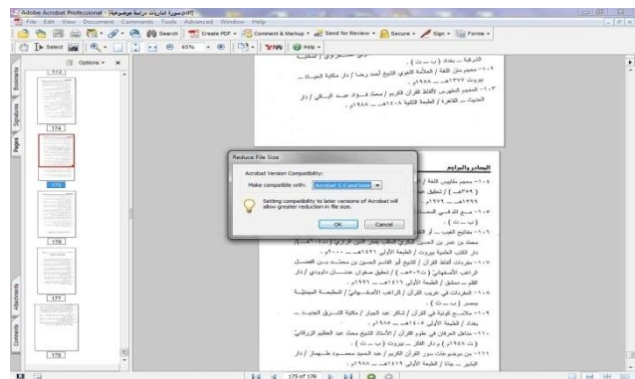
Adobe Acrobat Professional - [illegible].pdf

File Edit View Document Comments Tools Advanced Window Help

Search Create PDF Comment & Markup Send for Review Secure Sign Forms

Select 65% Help

Options

173

174

175

176

177

178

Bookmarks Signatures Pages Attachments Comments

Reduce File Size

Acrobat Version Compatibility:

Make compatible with: Acrobat 5.0 and later

Setting compatibility to later versions of Acrobat will allow greater reduction in file size.

OK Cancel

المصادر والمراجع

175 of 176